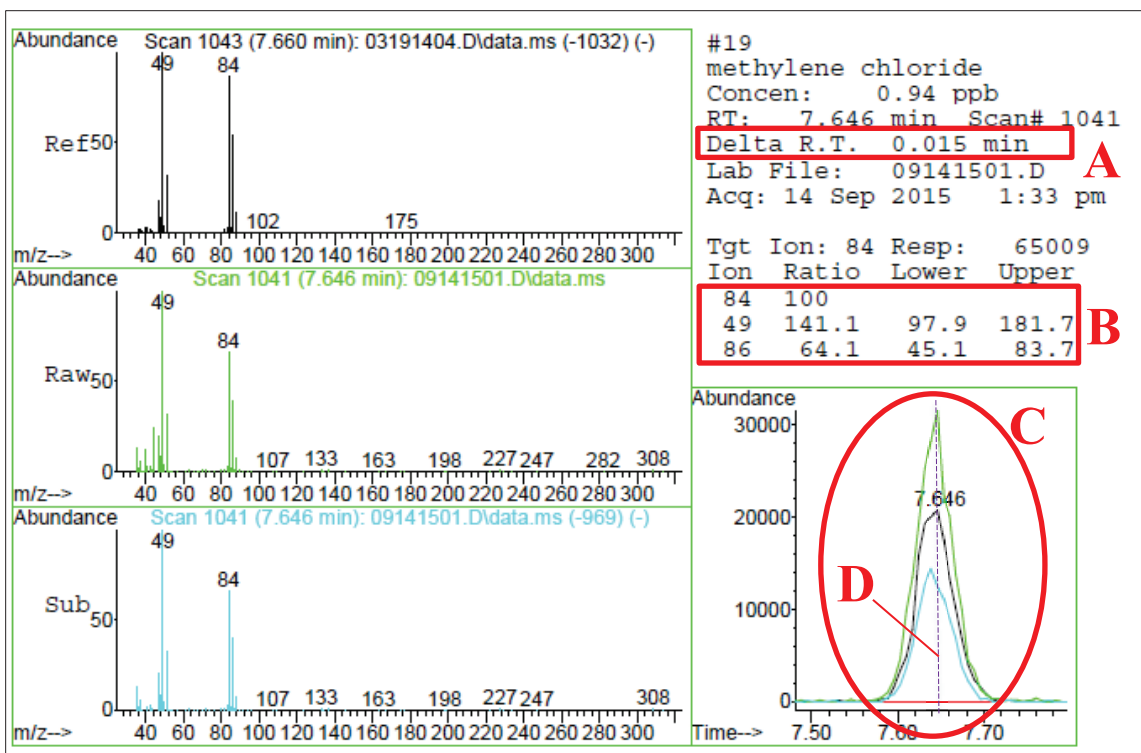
Abundance Scan 1043 (7.660 min): 03191404.D\data.ms (-1032) (-)

49 84

Ref 50

0

102 175

m/z--> 40 60 80 100 120 140 160 180 200 220 240 260 280 300

Abundance Scan 1041 (7.646 min): 09141501.D\data.ms

49

84

Raw 50

0

107 133 163 198 227 247 282 308

m/z--> 40 60 80 100 120 140 160 180 200 220 240 260 280 300

Abundance Scan 1041 (7.646 min): 09141501.D\data.ms (-969) (-)

49

84

Sub 50

0

107 133 163 198 227 247 308

m/z--> 40 60 80 100 120 140 160 180 200 220 240 260 280 300

#19
methylene chloride
Concen: 0.94 ppb
RT: 7.646 min Scan# 1041
Delta R.T. 0.015 min
Lab File: 09141501.D
Acq: 14 Sep 2015 1:33 pm

A

Tgt Ion: 84 Resp: 65009

| Ion | Ratio | Lower | Upper |
|---|---|---|---|
| 84 | 100 | | |
| 49 | 141.1 | 97.9 | 181.7 |
| 86 | 64.1 | 45.1 | 83.7 |

B

Abundance

30000

20000

10000

0

7.646

C

D

Time--> 7.50 7.60 7.70